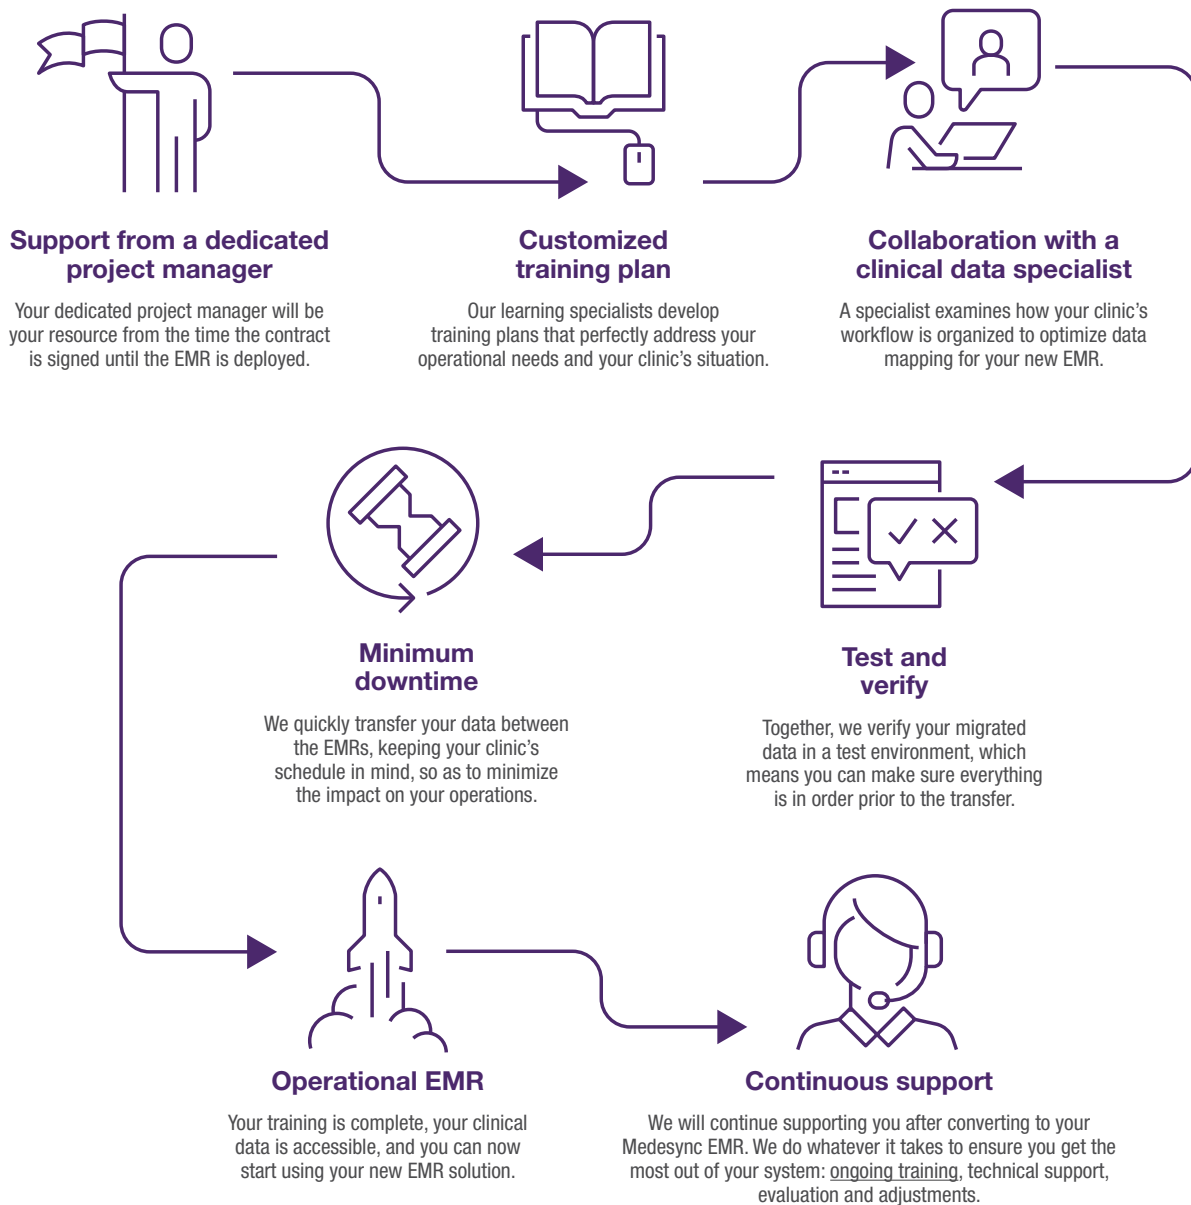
Support from a dedicated project manager

Your dedicated project manager will be your resource from the time the contract is signed until the EMR is deployed.

Customized training plan

Our learning specialists develop training plans that perfectly address your operational needs and your clinic's situation.

Collaboration with a clinical data specialist

A specialist examines how your clinic's workflow is organized to optimize data mapping for your new EMR.

Minimum downtime

We quickly transfer your data between the EMRs, keeping your clinic's schedule in mind, so as to minimize the impact on your operations.

Test and verify

Together, we verify your migrated data in a test environment, which means you can make sure everything is in order prior to the transfer.

Operational EMR

Your training is complete, your clinical data is accessible, and you can now start using your new EMR solution.

Continuous support

We will continue supporting you after converting to your Medesync EMR. We do whatever it takes to ensure you get the most out of your system: ongoing training, technical support, evaluation and adjustments.